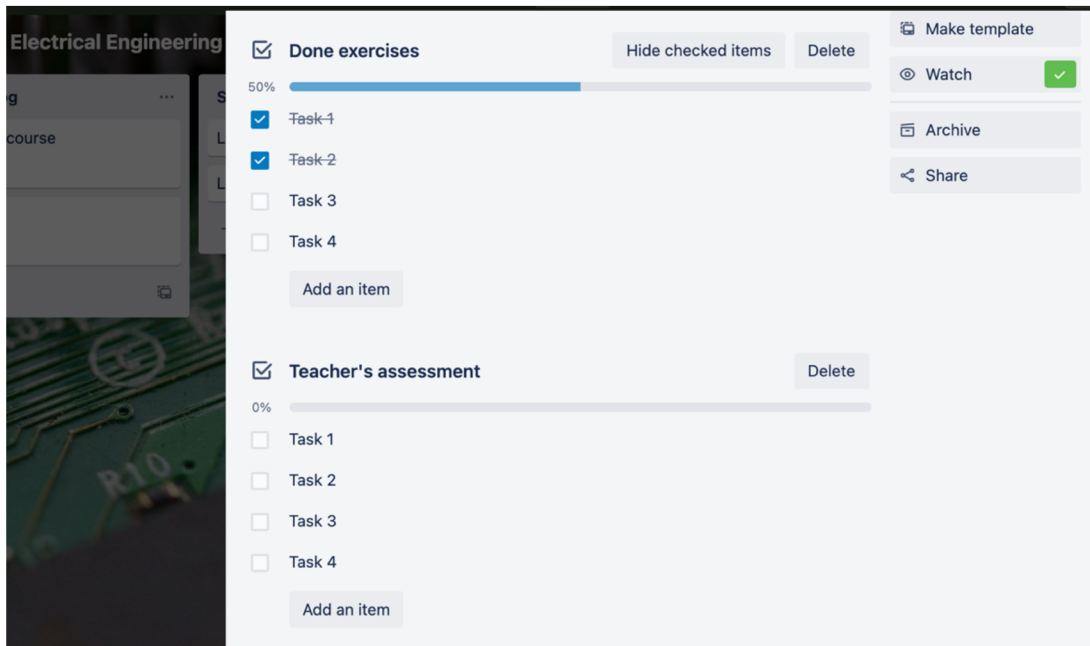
Electrical Engineering

g ...

course

S

L

L

Done exercises

Hide checked items

Delete

50%

~~Task 1~~

~~Task 2~~

Task 3

Task 4

Add an item

Teacher's assessment

Delete

0%

Task 1

Task 2

Task 3

Task 4

Add an item

Make template

Watch

Archive

Share